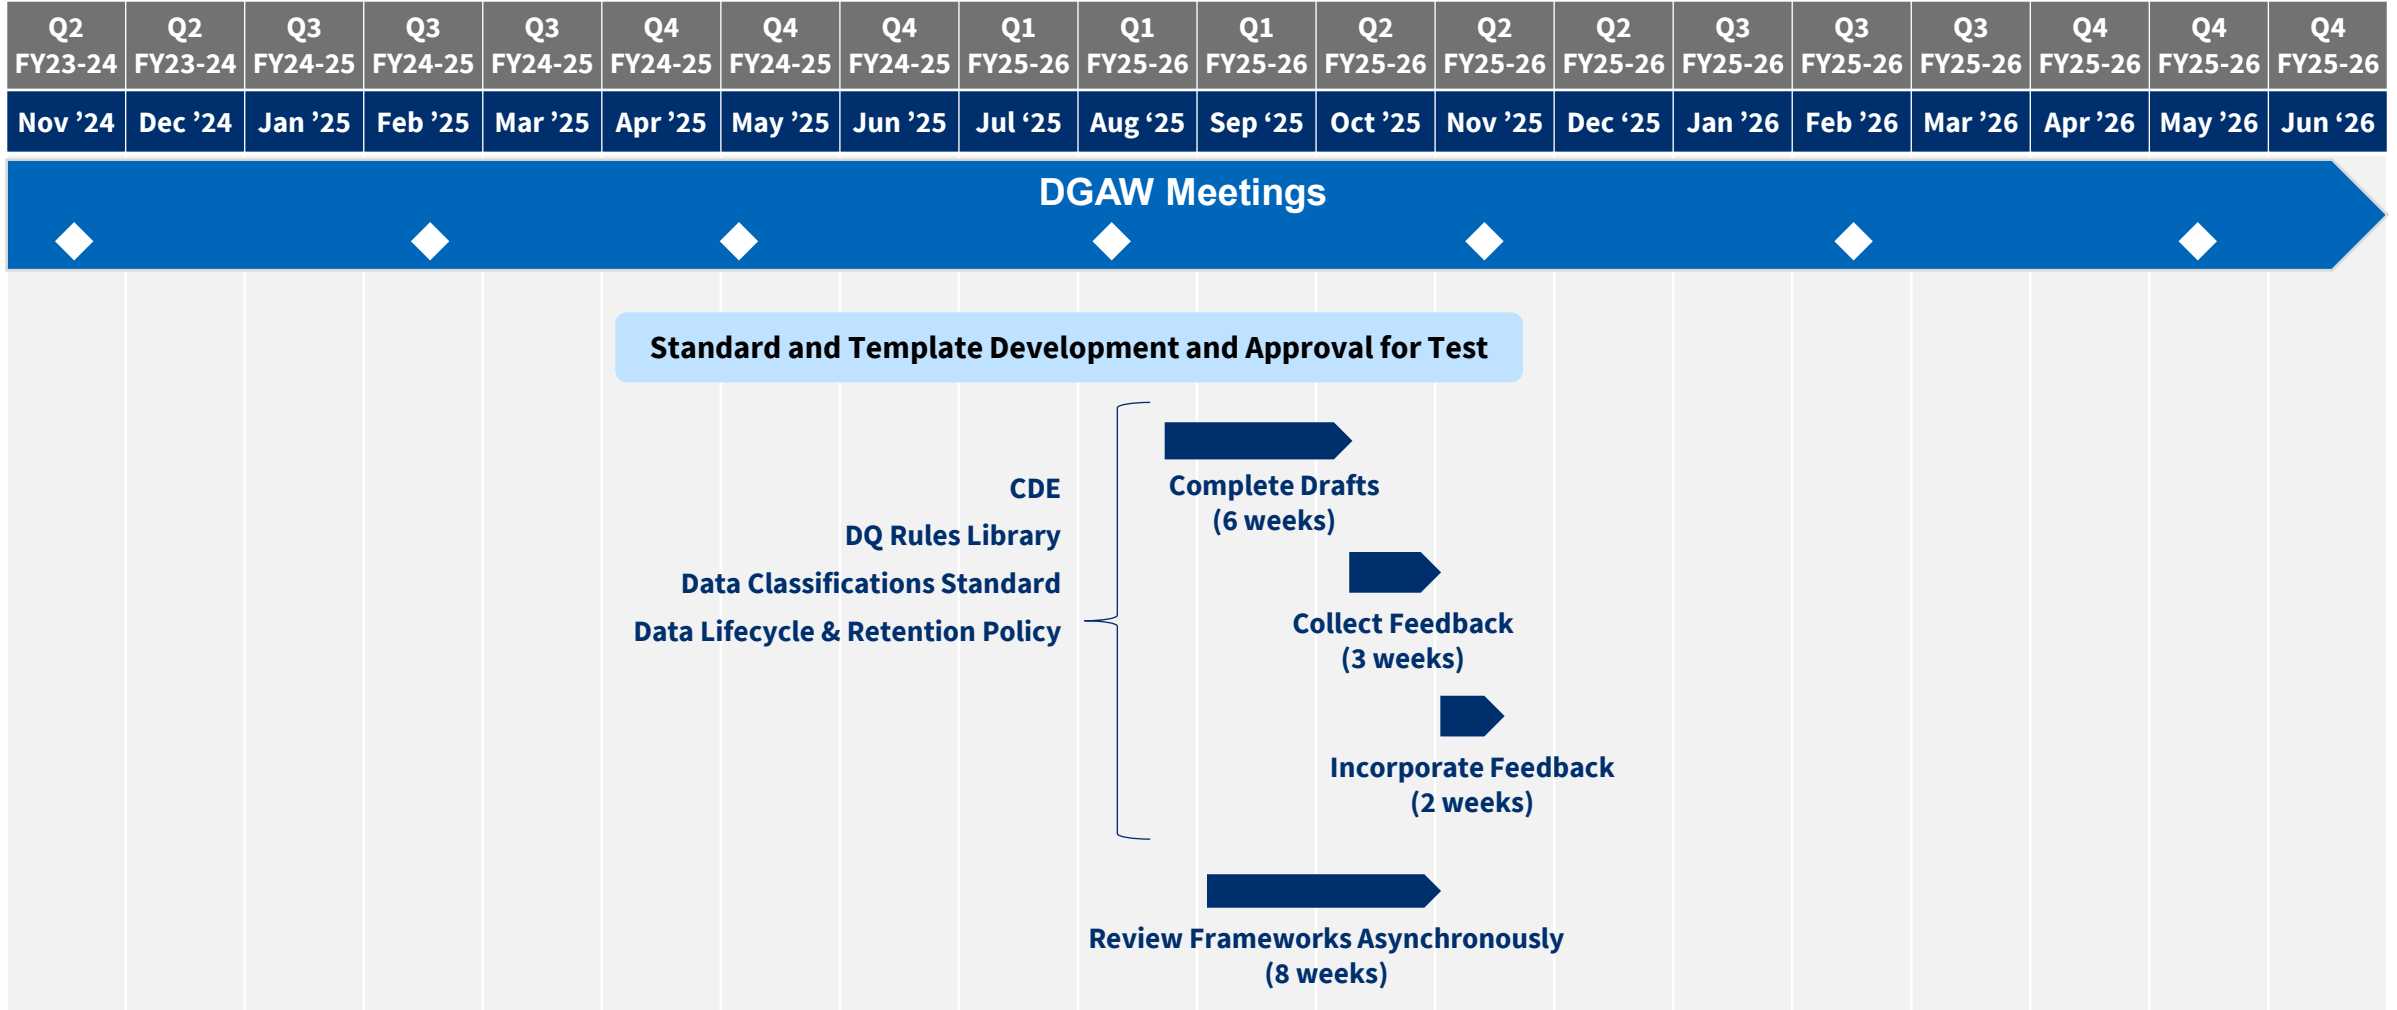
| Q2 FY23-24 | Q2 FY23-24 | Q3 FY24-25 | Q3 FY24-25 | Q3 FY24-25 | Q4 FY24-25 | Q4 FY24-25 | Q4 FY24-25 | Q1 FY25-26 | Q1 FY25-26 | Q1 FY25-26 | Q2 FY25-26 | Q2 FY25-26 | Q2 FY25-26 | Q3 FY25-26 | Q3 FY25-26 | Q3 FY25-26 | Q4 FY25-26 | Q4 FY25-26 | Q4 FY25-26 |
|---|---|---|---|---|---|---|---|---|---|---|---|---|---|---|---|---|---|---|---|
| Nov ’24 | Dec ’24 | Jan ’25 | Feb ’25 | Mar ’25 | Apr ’25 | May ’25 | Jun ’25 | Jul ‘25 | Aug ‘25 | Sep ‘25 | Oct ’25 | Nov ’25 | Dec ‘25 | Jan ’26 | Feb ’26 | Mar ’26 | Apr ’26 | May ’26 | Jun ‘26 |

DGAW Meetings

Standard and Template Development and Approval for Test

CDE
DQ Rules Library
Data Classifications Standard
Data Lifecycle & Retention Policy

Complete Drafts
(6 weeks)

Collect Feedback
(3 weeks)

Incorporate Feedback
(2 weeks)

Review Frameworks Asynchronously
(8 weeks)